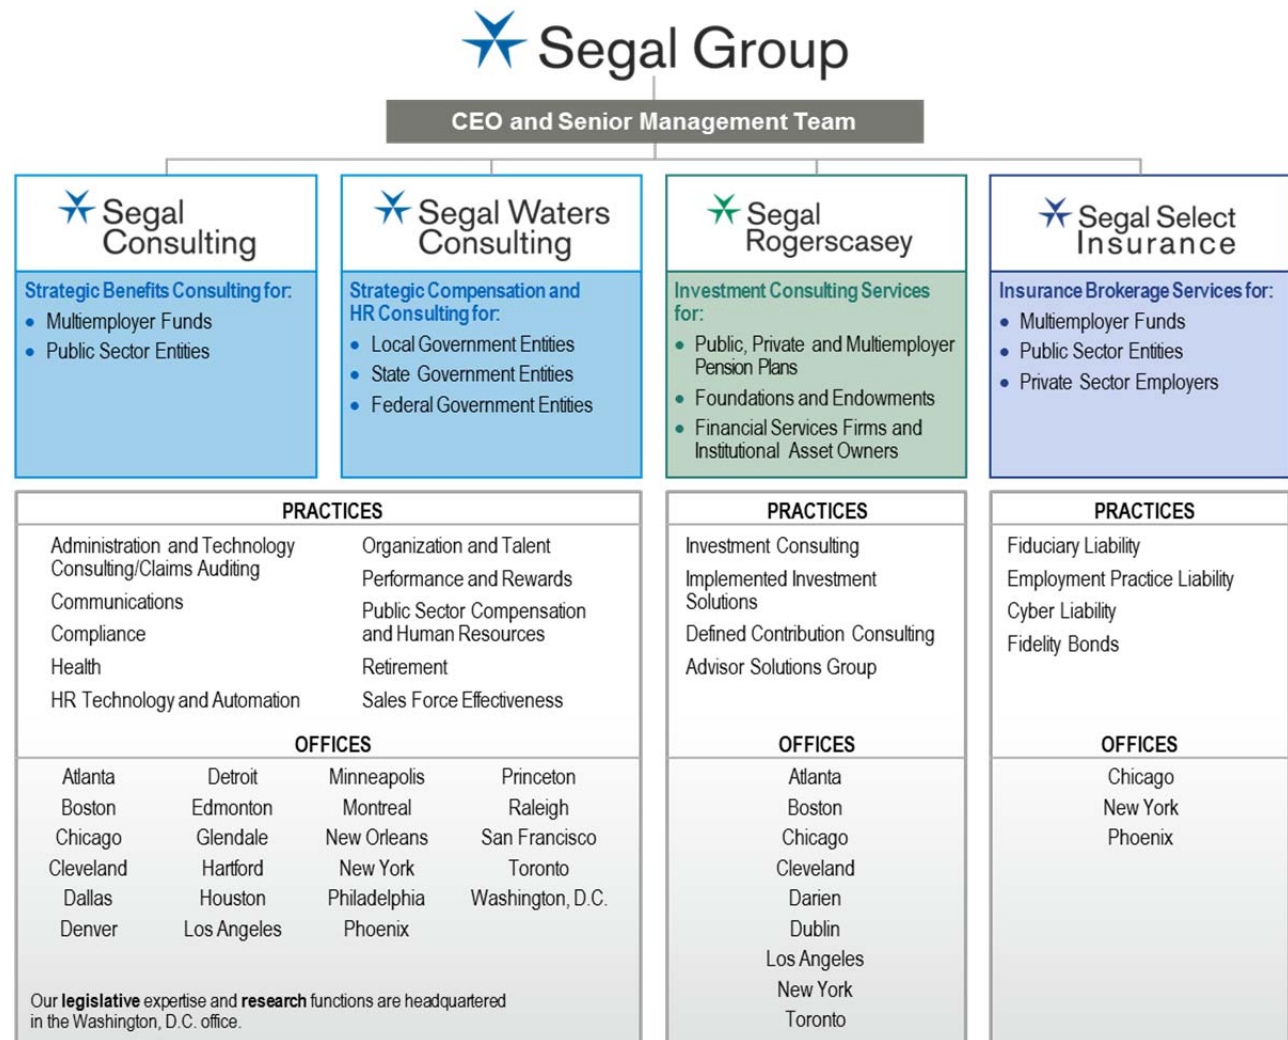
Segal Group

CEO and Senior Management Team

Segal Consulting

Strategic Benefits Consulting for:
• Multiemployer Funds
• Public Sector Entities

Segal Waters Consulting

Strategic Compensation and HR Consulting for:
• Local Government Entities
• State Government Entities
• Federal Government Entities

Segal Rogerscasey

Investment Consulting Services for:
• Public, Private and Multiemployer Pension Plans
• Foundations and Endowments
• Financial Services Firms and Institutional Asset Owners

Segal Select Insurance

Insurance Brokerage Services for:
• Multiemployer Funds
• Public Sector Entities
• Private Sector Employers

PRACTICES

Administration and Technology Consulting/Claims Auditing
Communications
Compliance
Health
HR Technology and Automation

Organization and Talent
Performance and Rewards
Public Sector Compensation and Human Resources
Retirement
Sales Force Effectiveness

OFFICES

| Atlanta | Detroit | Minneapolis | Princeton |
|---|---|---|---|
| Boston | Edmonton | Montreal | Raleigh |
| Chicago | Glendale | New Orleans | San Francisco |
| Cleveland | Hartford | New York | Toronto |
| Dallas | Houston | Philadelphia | Washington, D.C. |
| Denver | Los Angeles | Phoenix | |

Our legislative expertise and research functions are headquartered in the Washington, D.C. office.

PRACTICES

Investment Consulting
Implemented Investment Solutions
Defined Contribution Consulting
Advisor Solutions Group

OFFICES

Atlanta
Boston
Chicago
Cleveland
Darien
Dublin
Los Angeles
New York
Toronto

PRACTICES

Fiduciary Liability
Employment Practice Liability
Cyber Liability
Fidelity Bonds

OFFICES

Chicago
New York
Phoenix